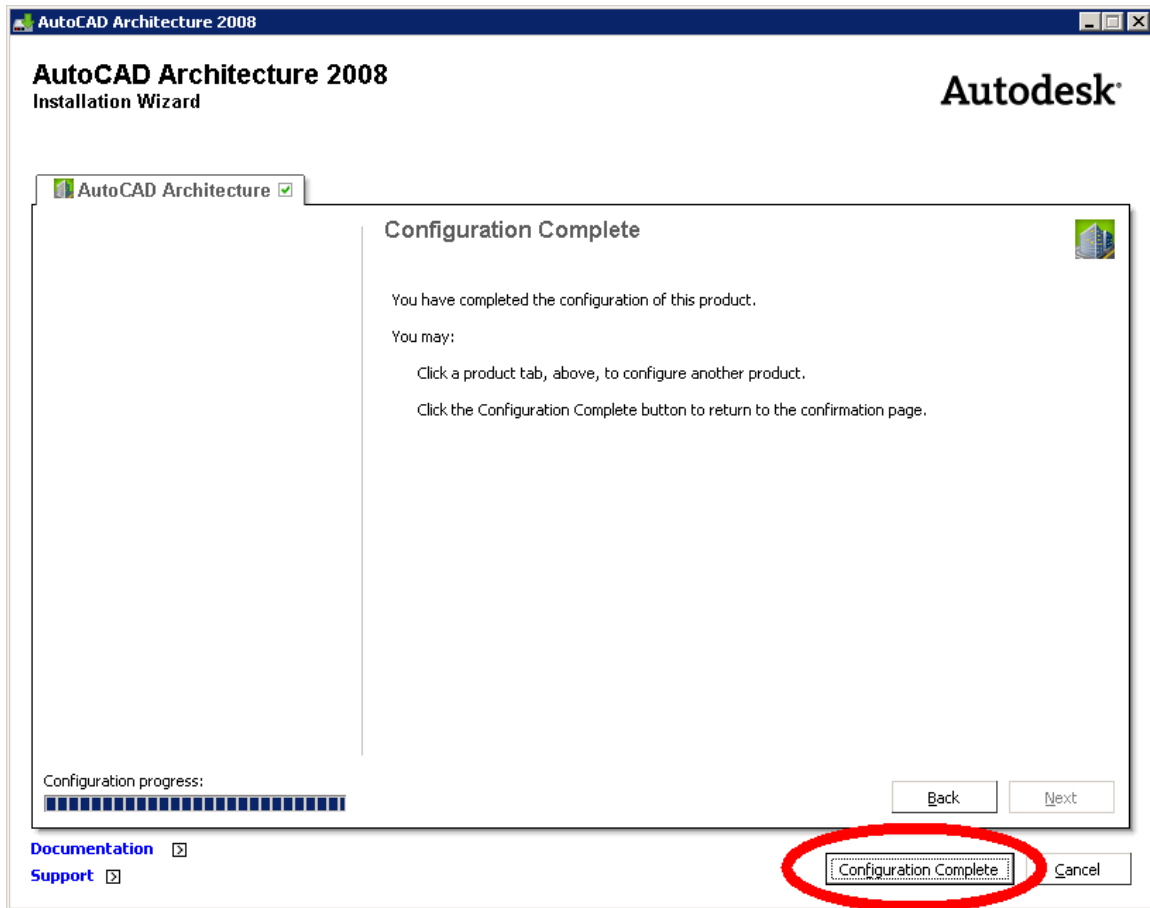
AutoCAD Architecture 2008

AutoCAD Architecture 2008
Installation Wizard

Autodesk

AutoCAD Architecture

Configuration Complete

You have completed the configuration of this product.

You may:

Click a product tab, above, to configure another product.

Click the Configuration Complete button to return to the confirmation page.

Configuration progress:

Back

Next

Documentation

Support

Configuration Complete

Cancel